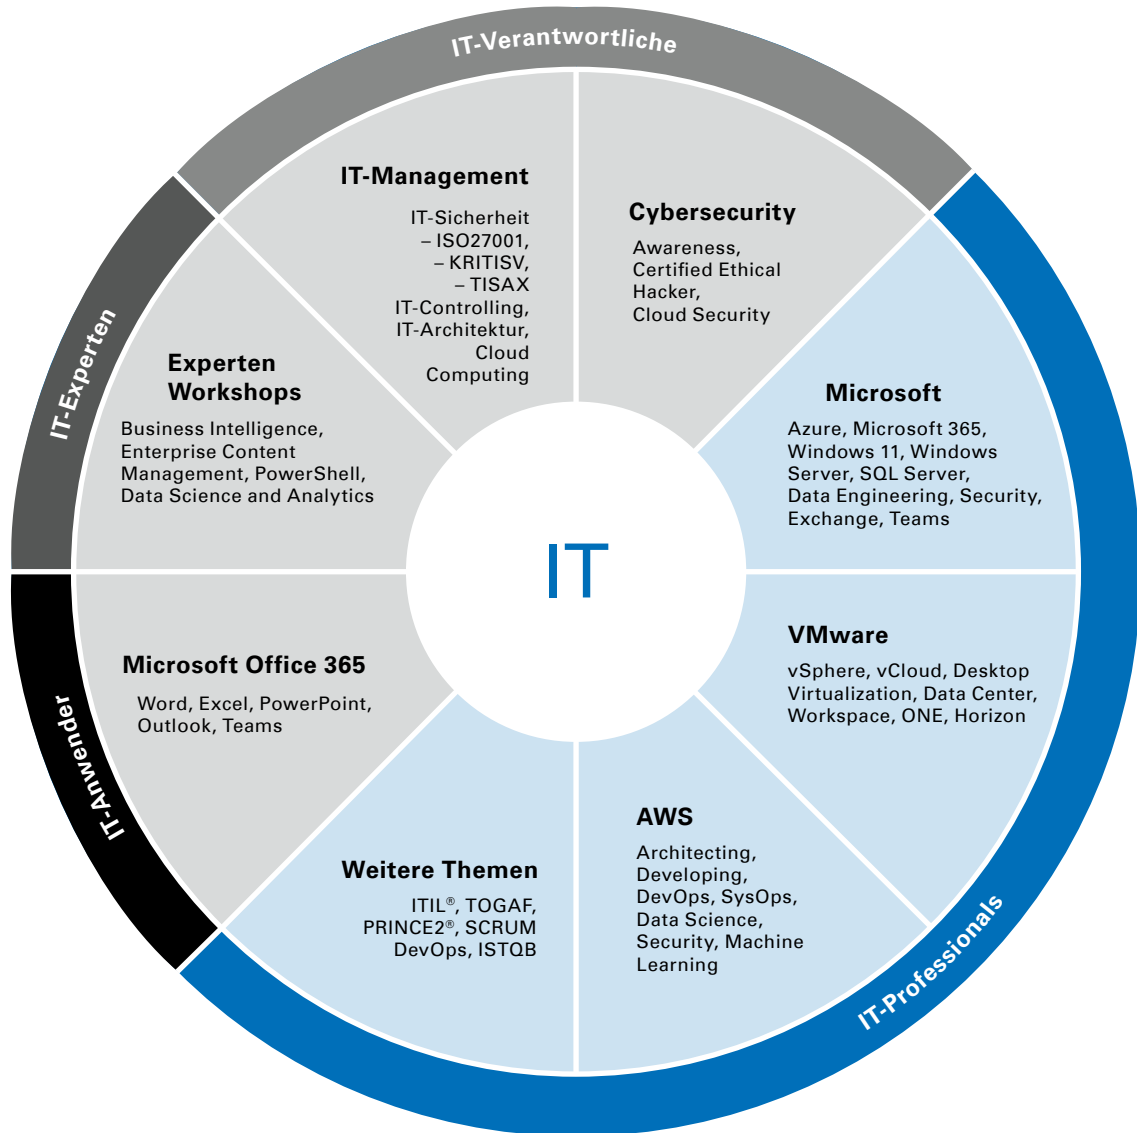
IT-Verantwortliche

IT-Experten

IT-Anwender

IT-Professionals

IT-Management

IT-Sicherheit
– ISO27001,
– KRITISV,
– TISAX
IT-Controlling,
IT-Architektur,
Cloud
Computing

Cybersecurity

Awareness,
Certified Ethical
Hacker,
Cloud Security

Experten
Workshops

Business Intelligence,
Enterprise Content
Management, PowerShell,
Data Science and Analytics

Microsoft

Azure, Microsoft 365,
Windows 11, Windows
Server, SQL Server,
Data Engineering, Security,
Exchange, Teams

IT

Microsoft Office 365

Word, Excel, PowerPoint,
Outlook, Teams

VMware

vSphere, vCloud, Desktop
Virtualization, Data Center,
Workspace, ONE, Horizon

Weitere Themen

ITIL®, TOGAF,
PRINCE2®, SCRUM
DevOps, ISTQB

AWS

Architecting,
Developing,
DevOps, SysOps,
Data Science,
Security, Machine
Learning